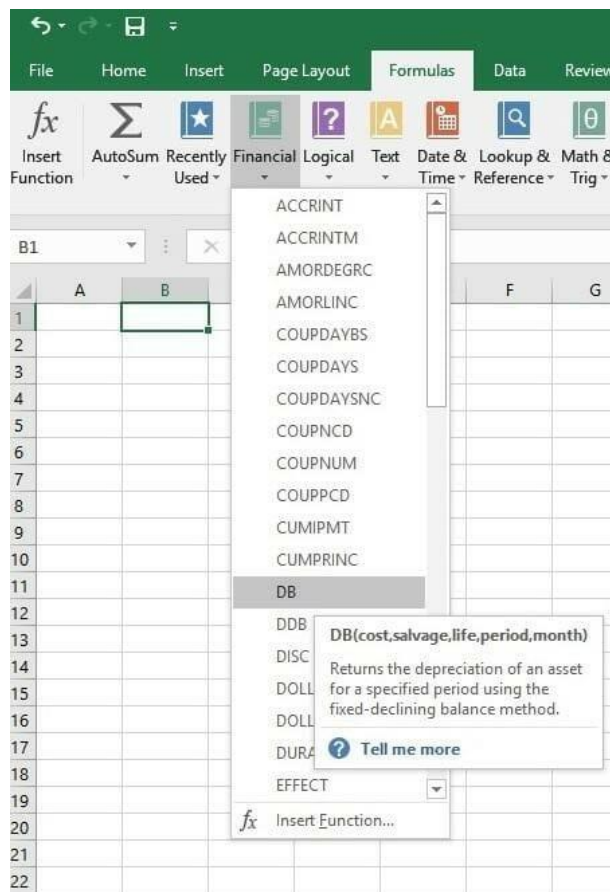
File Home Insert Page Layout Formulas Data Review

$fx$ Insert Function
AutoSum
Recently Used
Financial
Logical
Text
Date & Time
Lookup & Reference
Math & Trig

B1

A B F G

1
2
3
4
5
6
7
8
9
10
11
12
13
14
15
16
17
18
19
20
21
22

ACCRINT
ACCRINTM
AMORDEGRC
AMORLINC
COUPDAYBS
COUPDAYS
COUPDAYSNC
COUPNCD
COUPNUM
COUPPCD
CUMIPMT
CUMPRINC
DB
DDB
DISC
DOLL
DOLL
DURA
EFFECT
$fx$ Insert Function...

DB(cost,salvage,life,period,month)

Returns the depreciation of an asset for a specified period using the fixed-declining balance method.

Tell me more